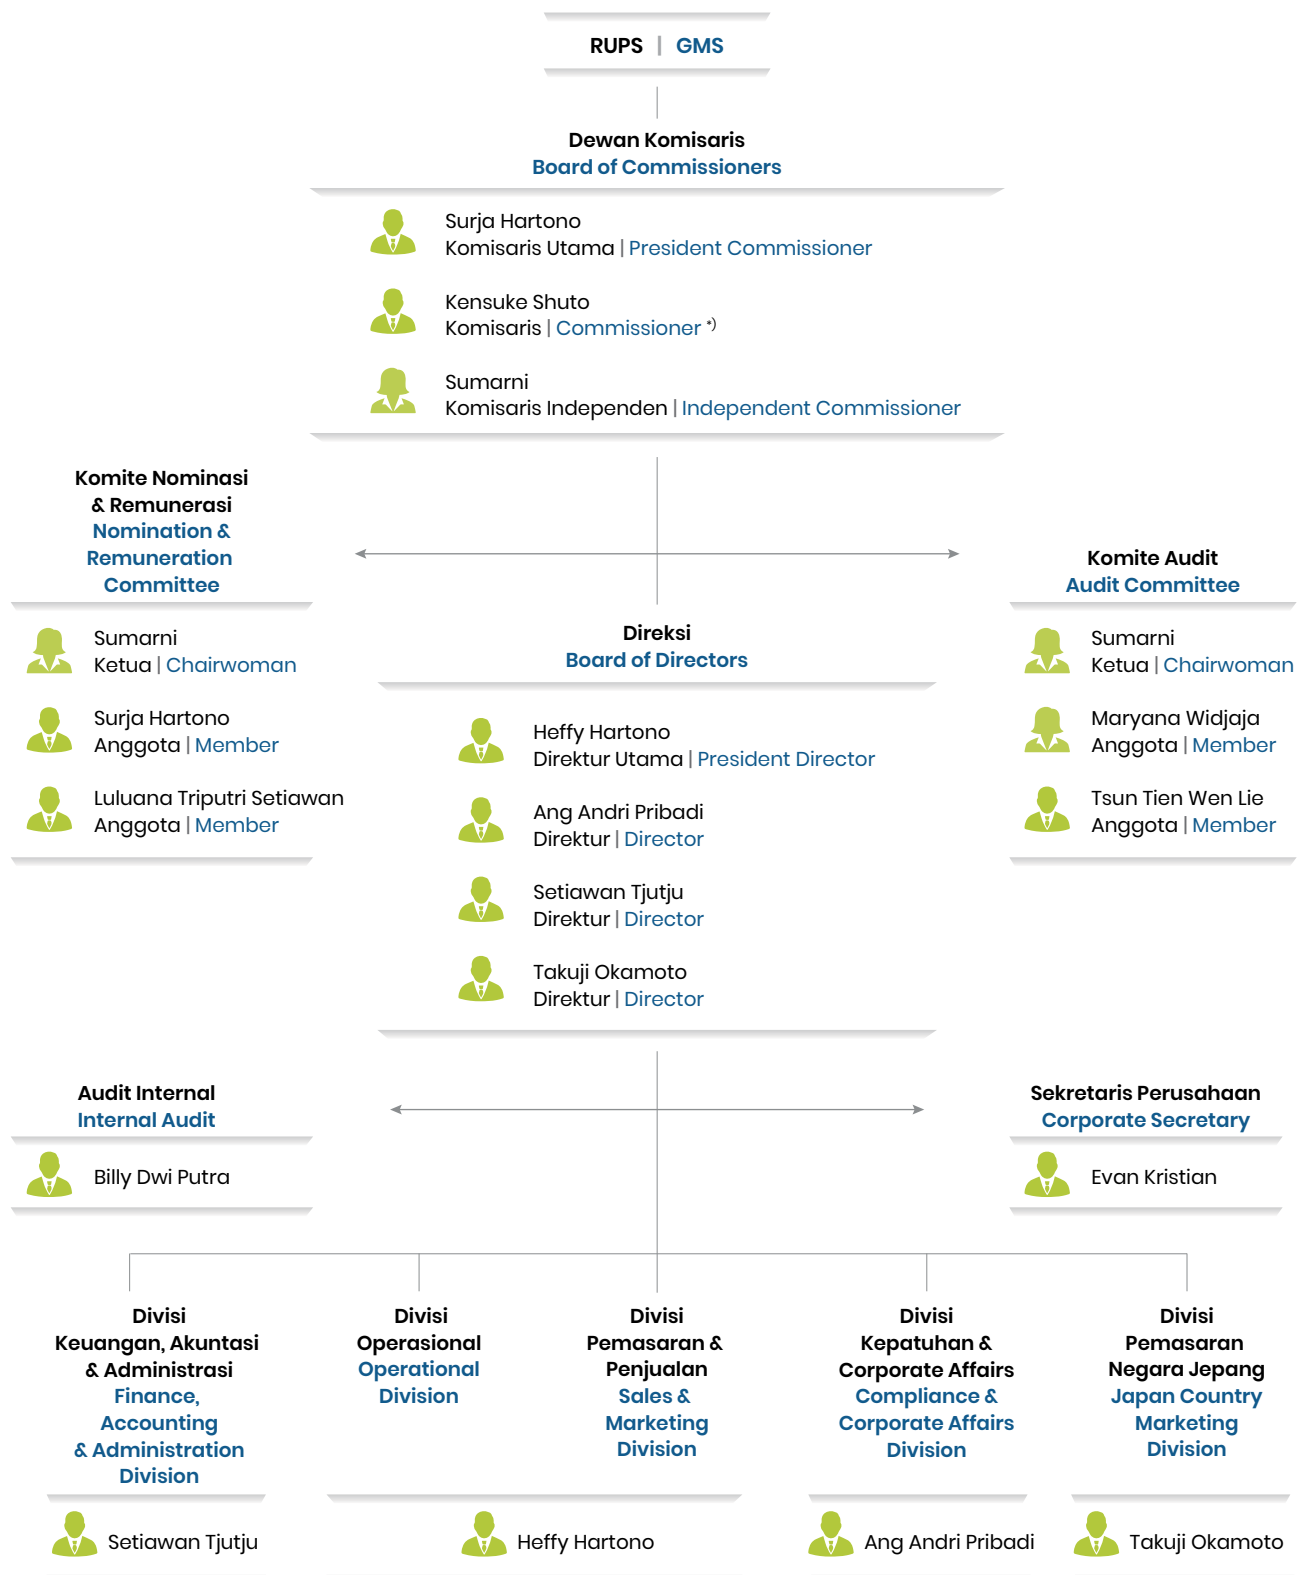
RUPS | GMS

Dewan Komisaris
Board of Commissioners

Surja Hartono
Komisaris Utama | President Commissioner

Kensuke Shuto
Komisaris | Commissioner *)

Sumarni
Komisaris Independen | Independent Commissioner

Komite Nominasi & Remunerasi
Nomination & Remuneration Committee

Sumarni
Ketua | Chairwoman

Surja Hartono
Anggota | Member

Luluana Triputri Setiawan
Anggota | Member

Direksi
Board of Directors

Heffy Hartono
Direktur Utama | President Director

Ang Andri Pribadi
Direktur | Director

Setiawan Tjutju
Direktur | Director

Takuji Okamoto
Direktur | Director

Komite Audit
Audit Committee

Sumarni
Ketua | Chairwoman

Maryana Widjaja
Anggota | Member

Tsun Tien Wen Lie
Anggota | Member

Audit Internal
Internal Audit

Billy Dwi Putra

Sekretaris Perusahaan
Corporate Secretary

Evan Kristian

Divisi
Keuangan, Akuntasi & Administrasi
Finance, Accounting & Administration Division

Setiawan Tjutju

Divisi
Operasional
Operational Division

Divisi
Pemasaran & Penjualan
Sales & Marketing Division

Heffy Hartono

Divisi
Kepatuhan & Corporate Affairs
Compliance & Corporate Affairs Division

Ang Andri Pribadi

Divisi
Pemasaran Negara Jepang
Japan Country Marketing Division

Takuji Okamoto